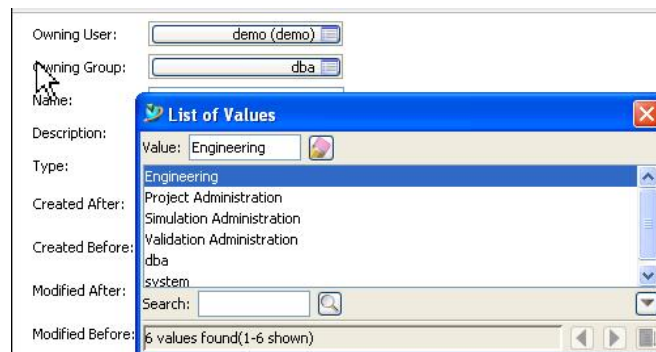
Owning User: demo (demo)

Owning Group: dba

Name:

Description:

Type:

Created After:

Created Before:

Modified After:

Modified Before:

List of Values

Value: Engineering

Engineering
Project Administration
Simulation Administration
Validation Administration
dba
system

Search:

6 values found(1-6 shown)